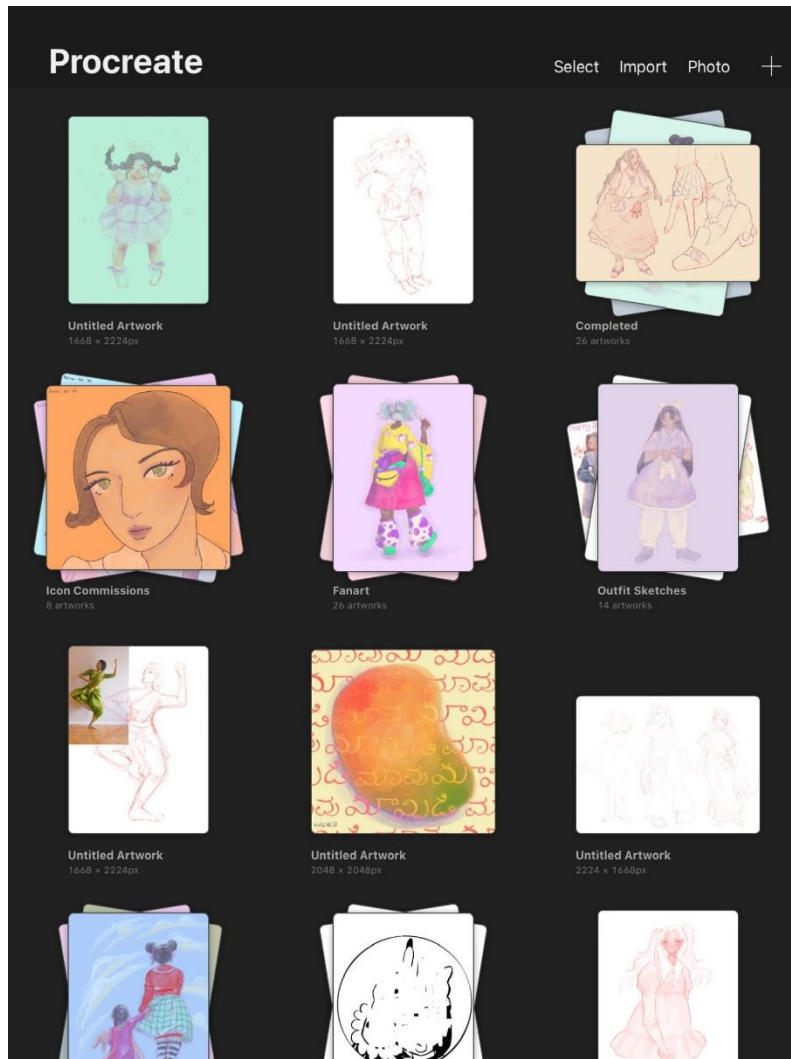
Procreate

Select Import Photo +

Untitled Artwork
1668 × 2224px

Untitled Artwork
1668 × 2224px

Completed
26 artworks

Icon Commissions
8 artworks

Fanart
26 artworks

Outfit Sketches
14 artworks

Untitled Artwork
1668 × 2224px

Untitled Artwork
2048 × 2048px

Untitled Artwork
2224 × 1668px